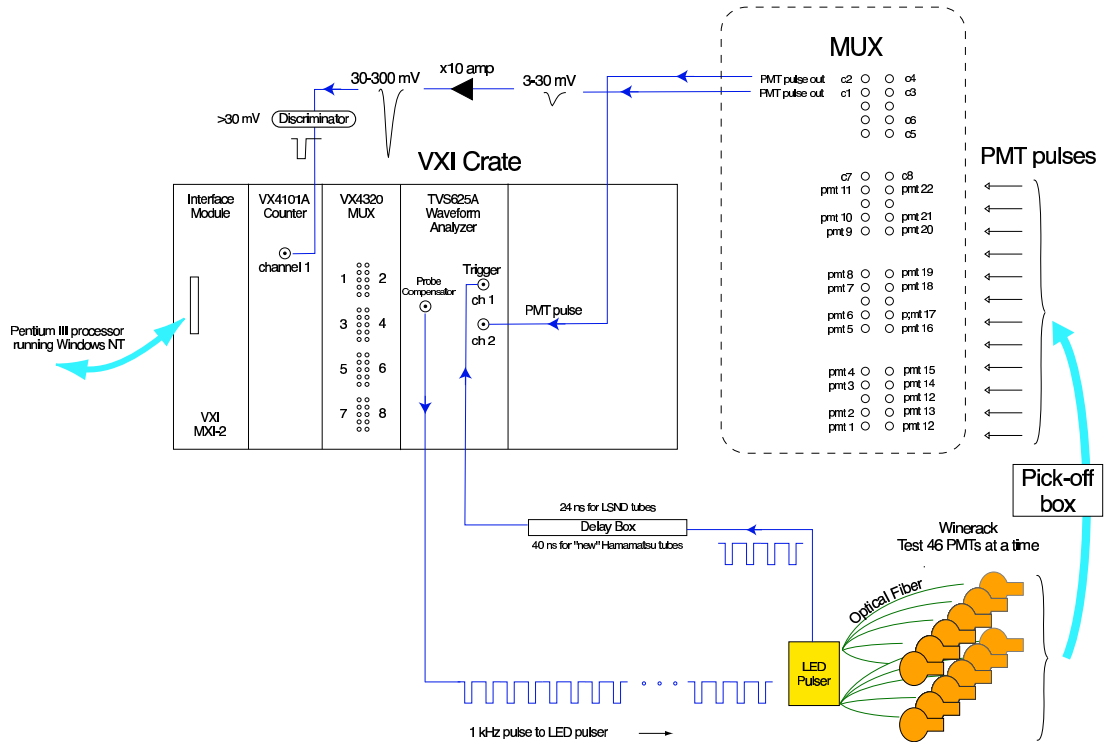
MUX

PMT pulse out c2 c4
PMT pulse out c1 c3
c6
c5

c7 c8
pmt 11 pmt 22
pmt 10 pmt 21
pmt 9 pmt 20

pmt 8 pmt 19
pmt 7 pmt 18
pmt 6 p;mt 17
pmt 5 pmt 16

pmt 4 pmt 15
pmt 3 pmt 14
pmt 12
pmt 2 pmt 13
pmt 1 pmt 12

PMT pulses

30-300 mV
x10 amp
3-30 mV
>30 mV
Discriminator

VXI Crate

Interface Module
VXI MXI-2

VX4101A Counter
channel 1

VX4320 MUX
1 2
3 4
5 6
7 8

TVS625A Waveform Analyzer
Probe Compensator
Trigger
ch 1
ch 2
PMT pulse

Pentium III processor running Windows NT

Pick-off box

24 ns for LSND tubes
Delay Box
40 ns for "new" Hamamatsu tubes

Winerack
Test 46 PMTs at a time

Optical Fiber

LED Pulser

1 kHz pulse to LED pulser